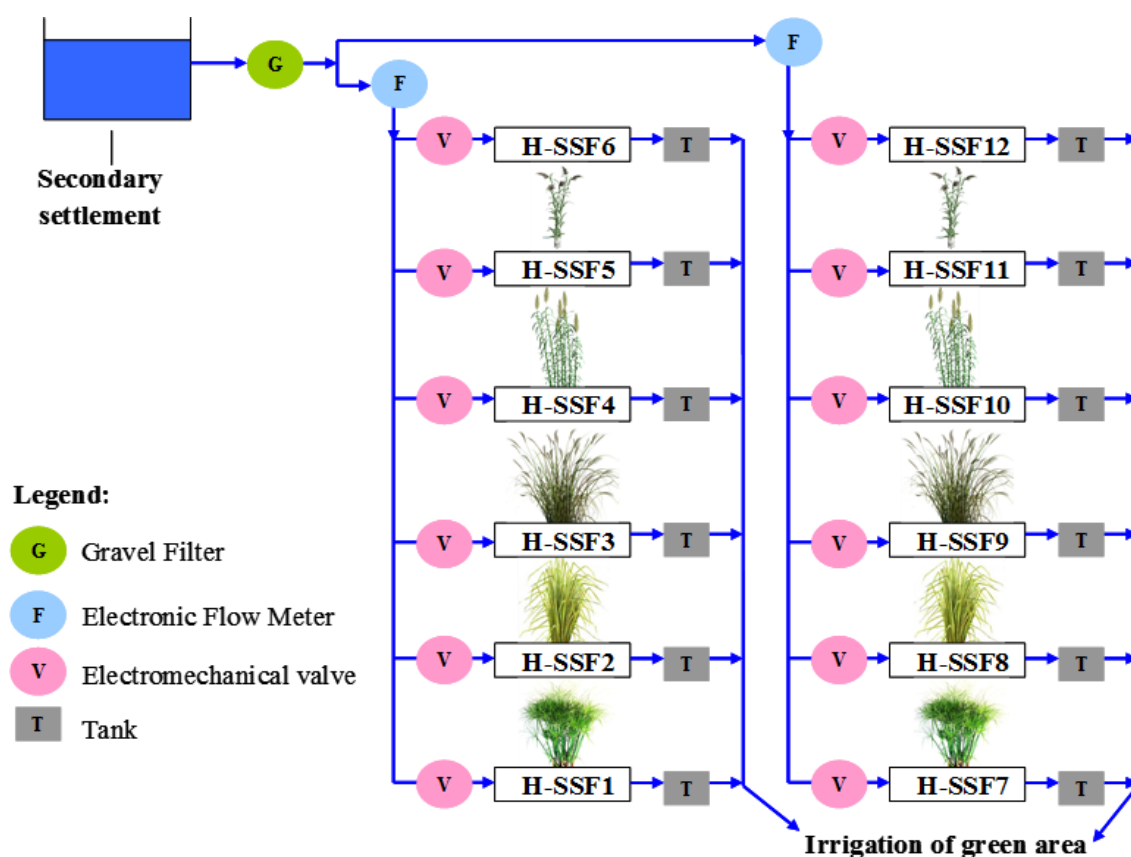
Secondary settlement

G

F

F

V H-SSF6 T

V H-SSF5 T

V H-SSF4 T

V H-SSF3 T

V H-SSF2 T

V H-SSF1 T

V H-SSF12 T

V H-SSF11 T

V H-SSF10 T

V H-SSF9 T

V H-SSF8 T

V H-SSF7 T

Legend:

G Gravel Filter

F Electronic Flow Meter

V Electromechanical valve

T Tank

Irrigation of green area